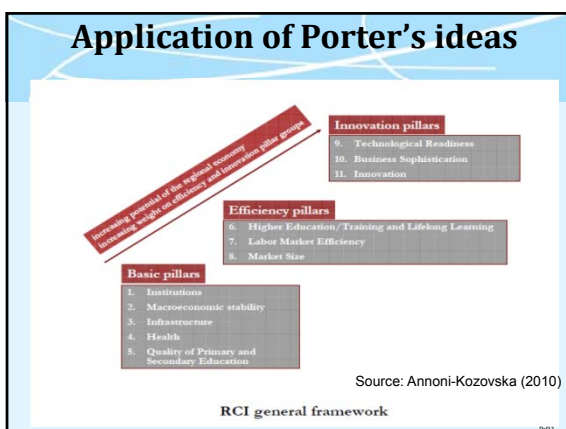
Application of Porter's ideas

Increasing potential of the regional economy
Increasing weight on efficiency and innovation pillar groups

Innovation pillars
9. Technological Readiness
10. Business Sophistication
11. Innovation

Efficiency pillars
6. Higher Education/Training and Lifelong Learning
7. Labor Market Efficiency
8. Market Size

Basic pillars
1. Institutions
2. Macroeconomic stability
3. Infrastructure
4. Health
5. Quality of Primary and Secondary Education

Source: Annoni-Kozovska (2010)

RCI general framework